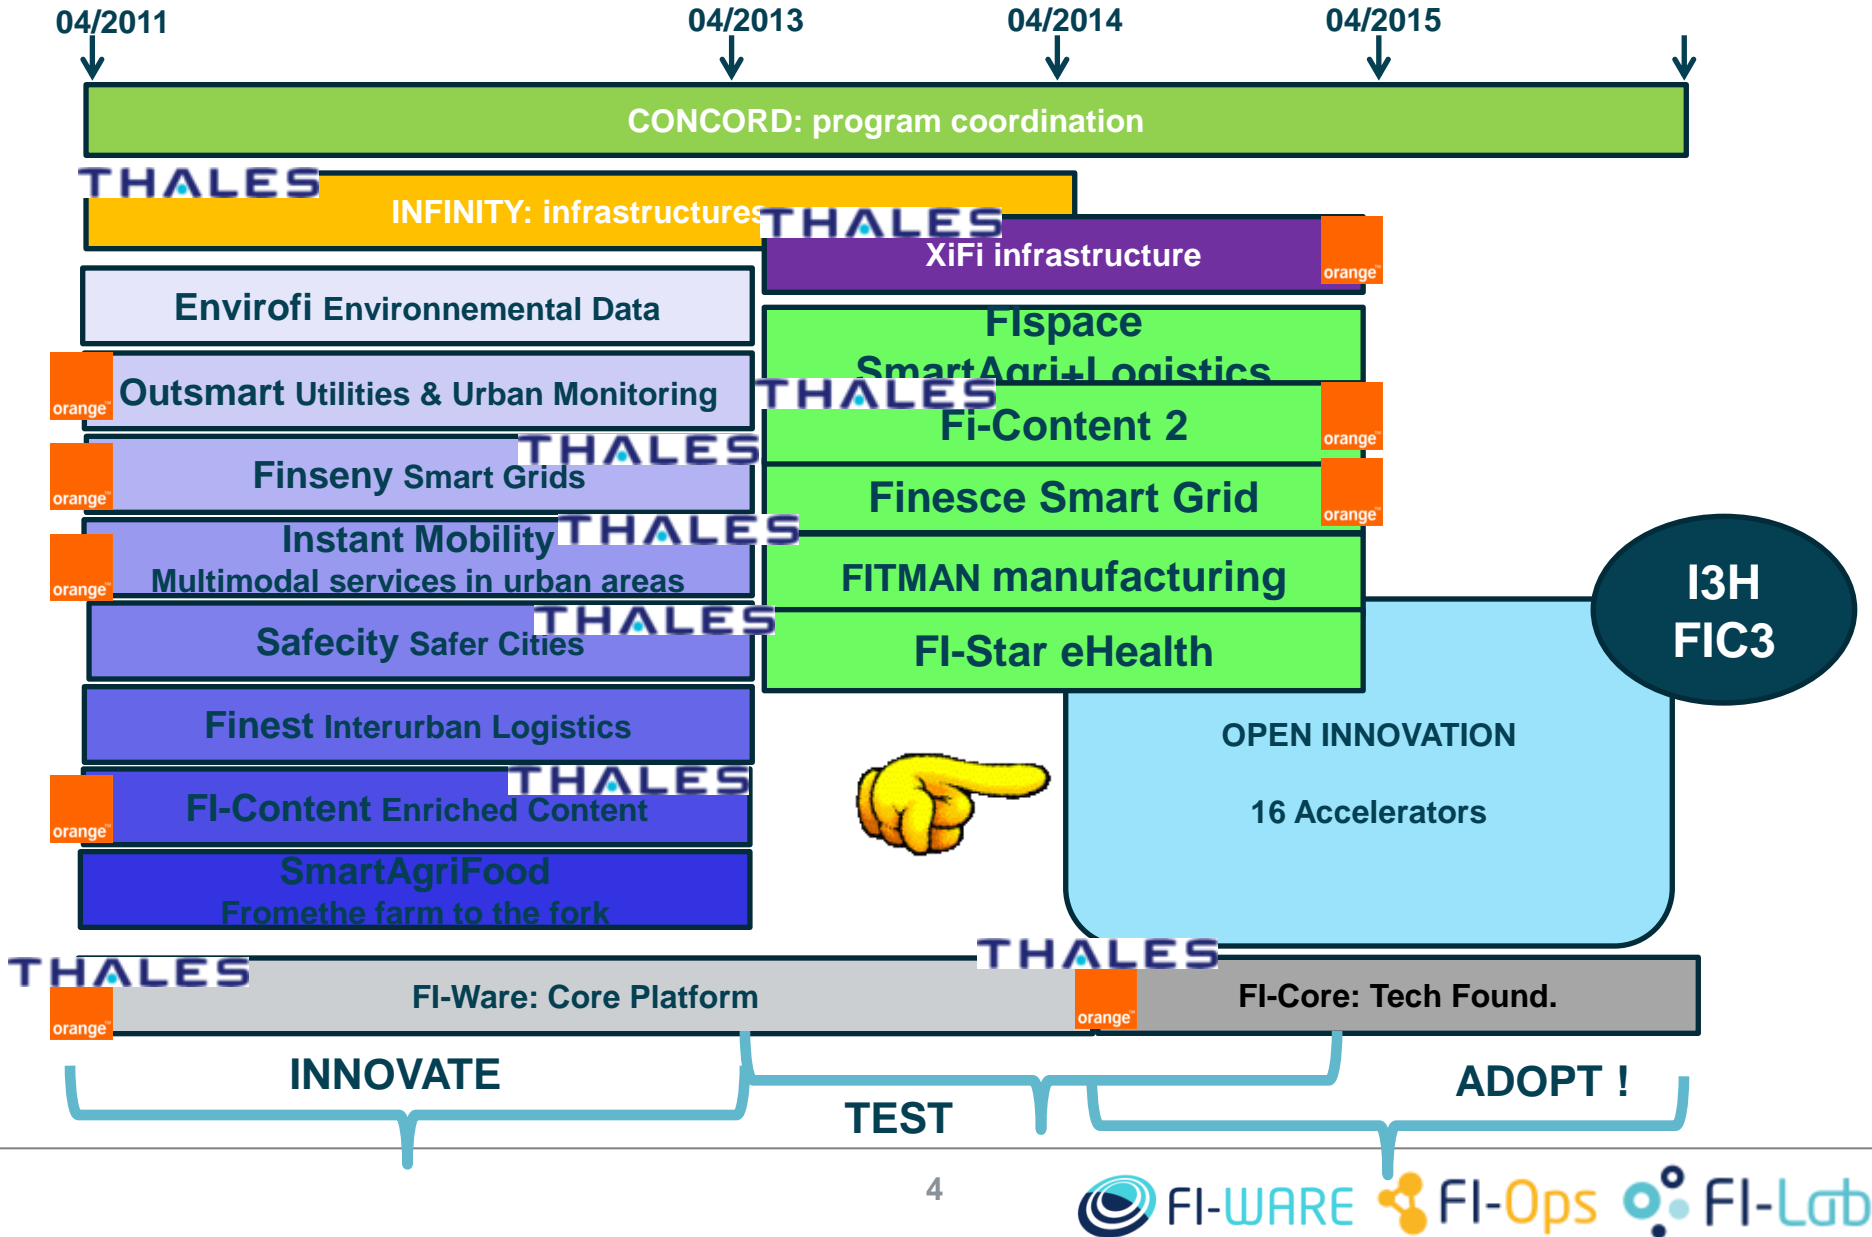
04/2011 04/2013 04/2014 04/2015

CONCORD: program coordination

THALES

INFINITY: infrastructures

THALES

XiFi infrastructure

orange

Envirofi Environmental Data

FIspace SmartAgri+Logistics

orange

Outsmart Utilities & Urban Monitoring

THALES

Fi-Content 2

orange

orange

THALES

Finseny Smart Grids

Finesce Smart Grid

orange

orange

Instant Mobility Multimodal services in urban areas

THALES

FITMAN manufacturing

I3H FIC3

THALES

Safecity Safer Cities

FI-Star eHealth

Finest Interurban Logistics

OPEN INNOVATION

16 Accelerators

THALES

orange

FI-Content Enriched Content

SmartAgriFood Fromethe farm to the fork

THALES

THALES

orange

FI-Ware: Core Platform

orange

FI-Core: Tech Found.

INNOVATE

TEST

ADOPT !

4

FI-WARE FI-Ops FI-Lab